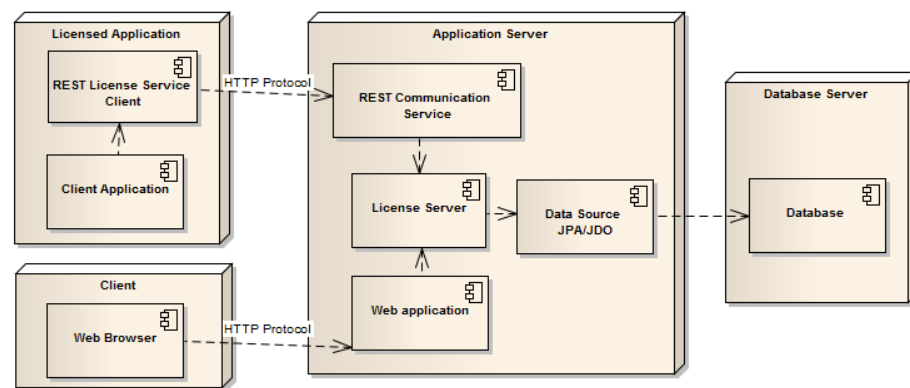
Licensed Application

REST License Service Client

Client Application

HTTP Protocol

Application Server

REST Communication Service

License Server

Data Source JPA/JDO

Web application

Database Server

Database

Client

Web Browser

HTTP Protocol